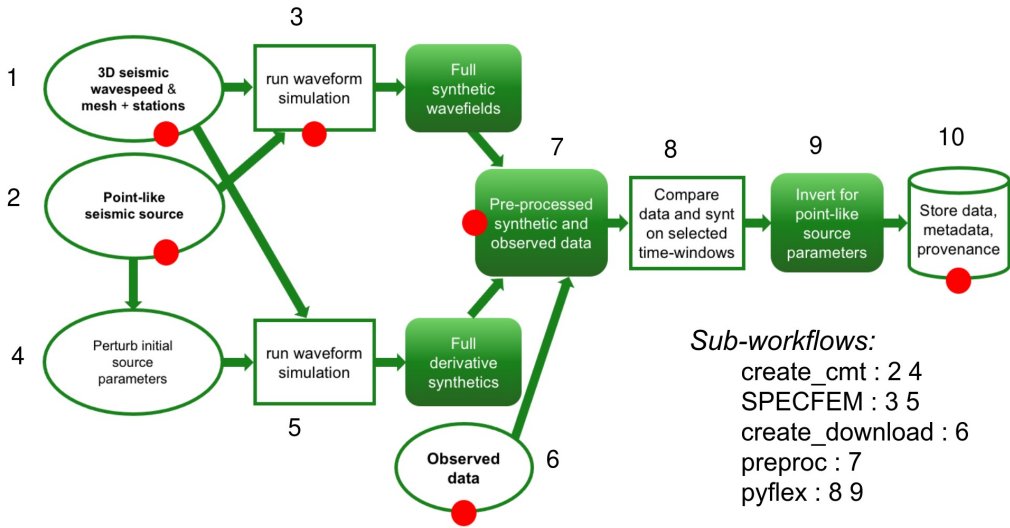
1
3D seismic wavespeed & mesh + stations

3
run waveform simulation

Full synthetic wavefields

2
Point-like seismic source

7
Pre-processed synthetic and observed data

8
Compare data and synt on selected time-windows

9
Invert for point-like source parameters

10
Store data, metadata, provenance

4
Perturb initial source parameters

run waveform simulation

5

Full derivative synthetics

Observed data

6

Sub-workflows:
create_cmt : 2 4
SPECFEM : 3 5
create_download : 6
preproc : 7
pyflex : 8 9